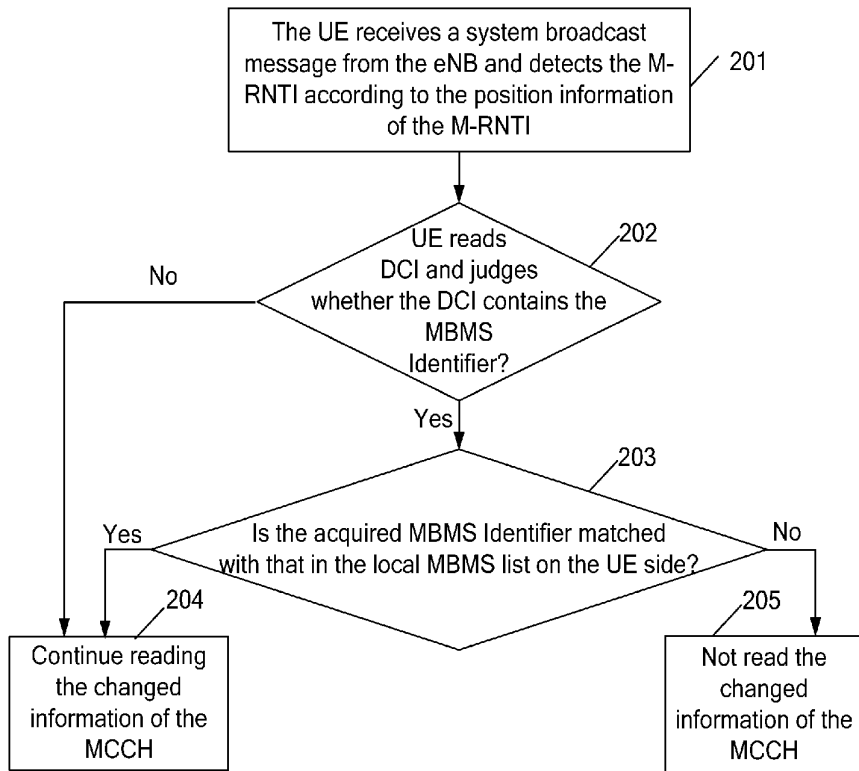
The UE receives a system broadcast message from the eNB and detects the M-RNTI according to the position information of the M-RNTI

201

UE reads DCI and judges whether the DCI contains the MBMS Identifier?

202

No

Yes

Is the acquired MBMS Identifier matched with that in the local MBMS list on the UE side?

203

Yes

No

204

Continue reading the changed information of the MCCH

205

Not read the changed information of the MCCH